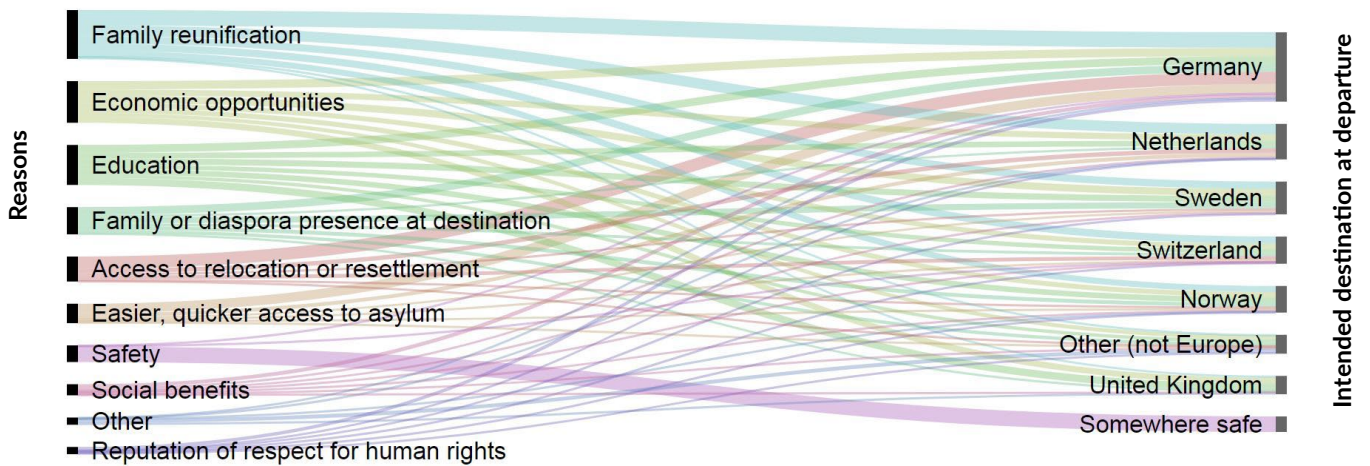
Reasons

Family reunification
Economic opportunities
Education
Family or diaspora presence at destination
Access to relocation or resettlement
Easier, quicker access to asylum
Safety
Social benefits
Other
Reputation of respect for human rights

Germany
Netherlands
Sweden
Switzerland
Norway
Other (not Europe)
United Kingdom
Somewhere safe

Intended destination at departure